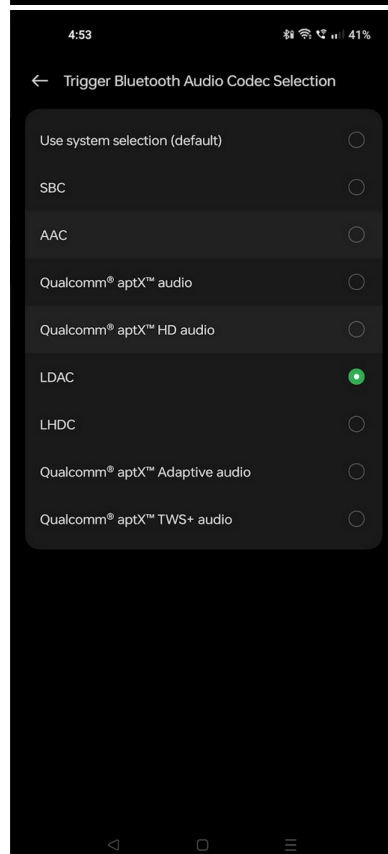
4:53

41%

← Trigger Bluetooth Audio Codec Selection

Use system selection (default)

SBC

AAC

Qualcomm® aptX™ audio

Qualcomm® aptX™ HD audio

LDAC

LHDC

Qualcomm® aptX™ Adaptive audio

Qualcomm® aptX™ TWS+ audio